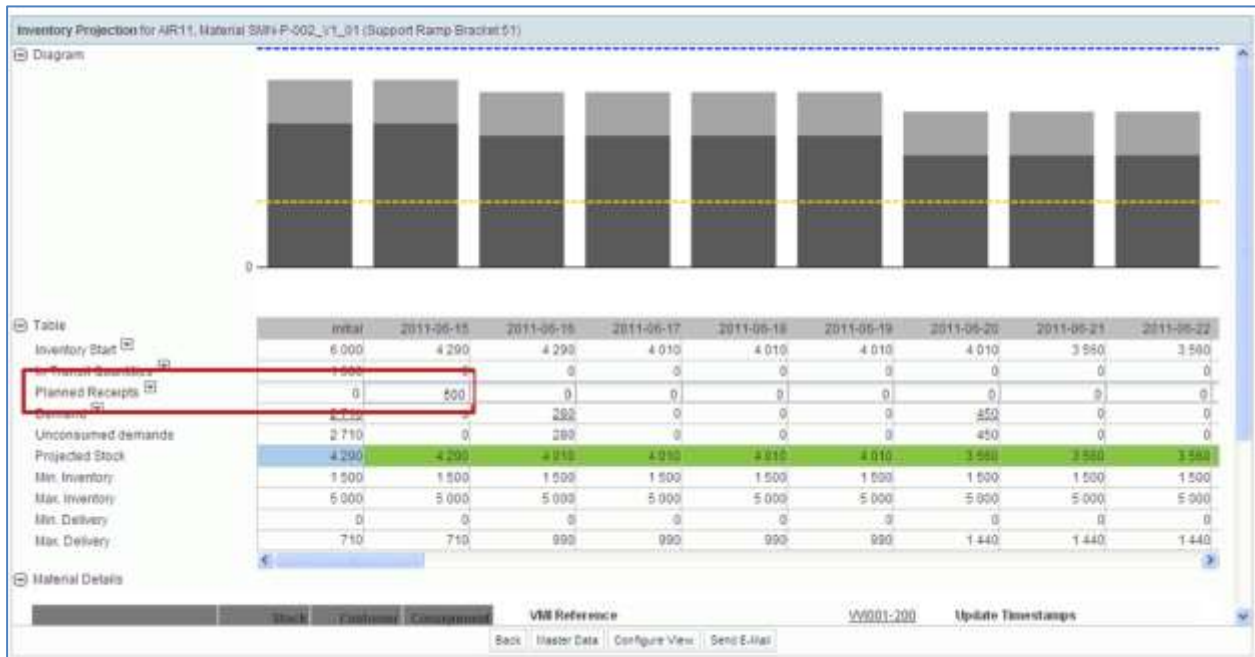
Inventory Projection for AIR11, Material SMN-P-002_V1_01 (Support Ramp Bracket 51)

⊖ Diagram

0

⊖ Table

| | Initial | 2011-06-15 | 2011-06-16 | 2011-06-17 | 2011-06-18 | 2011-06-19 | 2011-06-20 | 2011-06-21 | 2011-06-22 |
|---|---|---|---|---|---|---|---|---|---|
| Inventory Start | 6 000 | 4 290 | 4 290 | 4 010 | 4 010 | 4 010 | 4 010 | 3 560 | 3 560 |
| In Transit Quantities | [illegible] | 0 | 0 | 0 | 0 | 0 | 0 | 0 | 0 |
| Planned Receipts | 0 | 500 | 0 | 0 | 0 | 0 | 0 | 0 | 0 |
| Demands | 2 710 | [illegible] | 280 | 0 | 0 | 0 | 450 | 0 | 0 |
| Unconsumed demands | 2 710 | 0 | 280 | 0 | 0 | 0 | 450 | 0 | 0 |
| Projected Stock | 4 290 | 4 290 | 4 010 | 4 010 | 4 010 | 4 010 | 3 560 | 3 560 | 3 560 |
| Min. Inventory | 1 500 | 1 500 | 1 500 | 1 500 | 1 500 | 1 500 | 1 500 | 1 500 | 1 500 |
| Max. Inventory | 5 000 | 5 000 | 5 000 | 5 000 | 5 000 | 5 000 | 5 000 | 5 000 | 5 000 |
| Min. Delivery | 0 | 0 | 0 | 0 | 0 | 0 | 0 | 0 | 0 |
| Max. Delivery | 710 | 710 | 990 | 990 | 990 | 990 | 1 440 | 1 440 | 1 440 |

⊖ Material Details

Stock Customer Consignment VMI Reference VV001-200 Update Timestamps

Back Master Data Configure View Send E-Mail